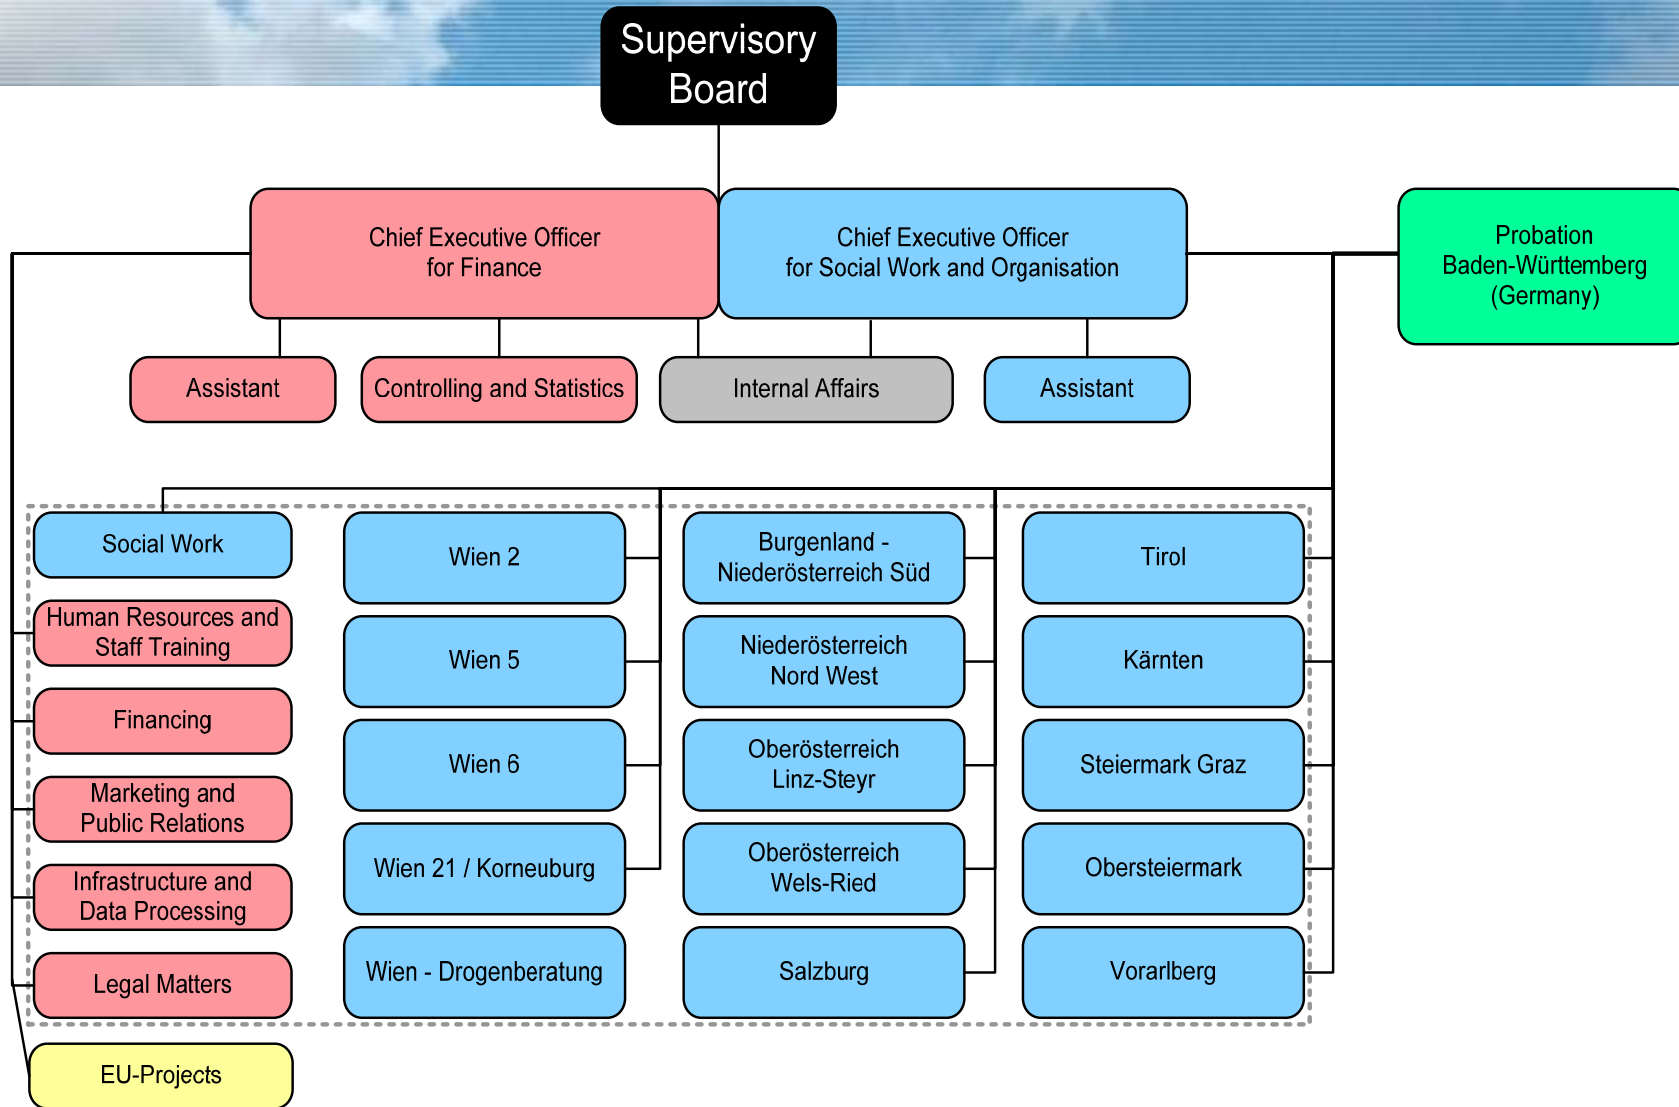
Supervisory Board

Chief Executive Officer for Finance

Chief Executive Officer for Social Work and Organisation

Probation Baden-Württemberg (Germany)

Assistant

Controlling and Statistics

Internal Affairs

Assistant

Social Work

Human Resources and Staff Training

Financing

Marketing and Public Relations

Infrastructure and Data Processing

Legal Matters

EU-Projects

Wien 2

Wien 5

Wien 6

Wien 21 / Korneuburg

Wien - Drogenberatung

Burgenland - Niederösterreich Süd

Niederösterreich Nord West

Oberösterreich Linz-Steyr

Oberösterreich Wels-Ried

Salzburg

Tirol

Kärnten

Steiermark Graz

Obersteiermark

Vorarlberg